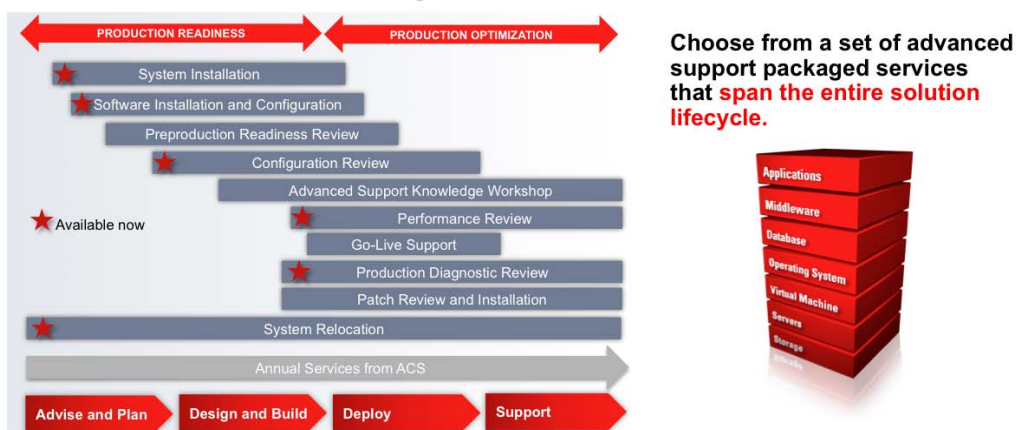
PRODUCTION READINESS

PRODUCTION OPTIMIZATION

System Installation

Software Installation and Configuration

Preproduction Readiness Review

Configuration Review

Advanced Support Knowledge Workshop

Available now

Performance Review

Go-Live Support

Production Diagnostic Review

Patch Review and Installation

System Relocation

Annual Services from ACS

Advise and Plan

Design and Build

Deploy

Support

Choose from a set of advanced support packaged services that span the entire solution lifecycle.

Applications

Middleware

Database

Operating System

Virtual Machine

Servers

Storage